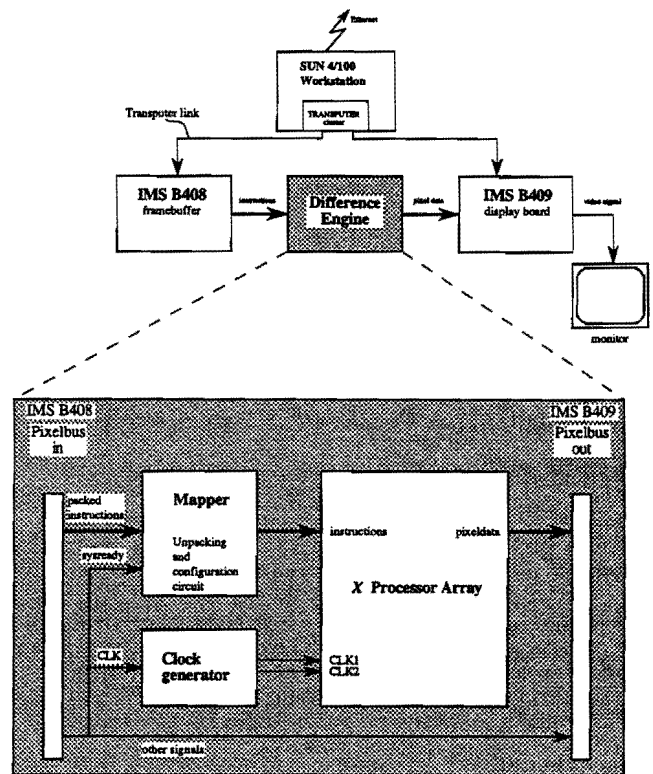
Ethernet

SUN 4/100 Workstation

TRANSPUTER cluster

Transputer link

IMS B408 framebuffer

instructions

Difference Engine

pixel data

IMS B409 display board

video signal

monitor

IMS B408 Pixelbus in

IMS B409 Pixelbus out

packed instructions

sysready

Mapper

Unpacking and configuration circuit

instructions

pixeldata

$X$ Processor Array

CLK

Clock generator

CLK1
CLK2

other signals